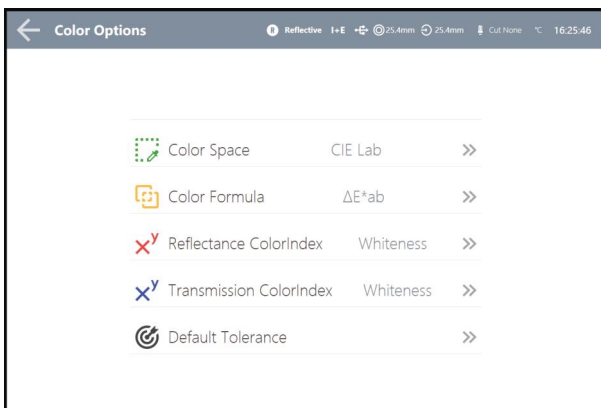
Color Options

Reflective I+E 25.4mm 25.4mm Cut None 16:25:46

Color Space CIE Lab »

Color Formula $\Delta E^*ab$ »

$x^y$ Reflectance ColorIndex Whiteness »

$x^y$ Transmission ColorIndex Whiteness »

Default Tolerance »